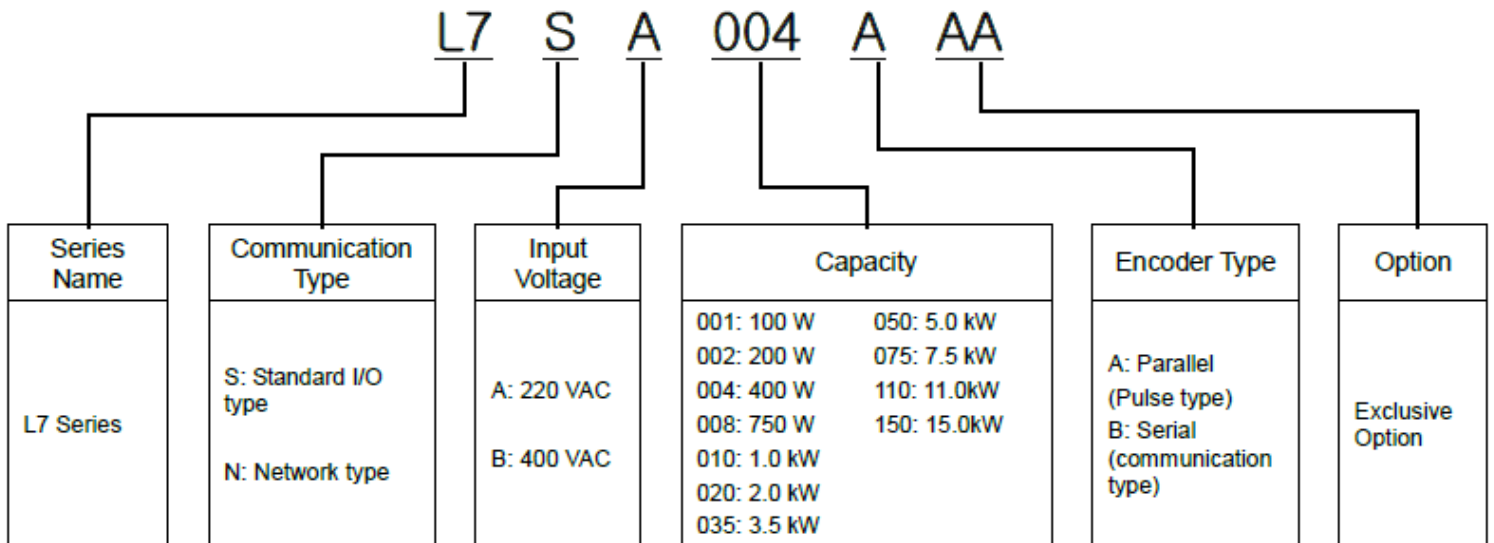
L7 S A 004 A AA

| Series Name | Communication Type | Input Voltage | Capacity | Encoder Type | Option |
|---|---|---|---|---|---|
| L7 Series | S: Standard I/O type<br>N: Network type | A: 220 VAC<br>B: 400 VAC | 001: 100 W<br>002: 200 W<br>004: 400 W<br>008: 750 W<br>010: 1.0 kW<br>020: 2.0 kW<br>035: 3.5 kW<br>050: 5.0 kW<br>075: 7.5 kW<br>110: 11.0kW<br>150: 15.0kW | A: Parallel (Pulse type)<br>B: Serial (communication type) | Exclusive Option |